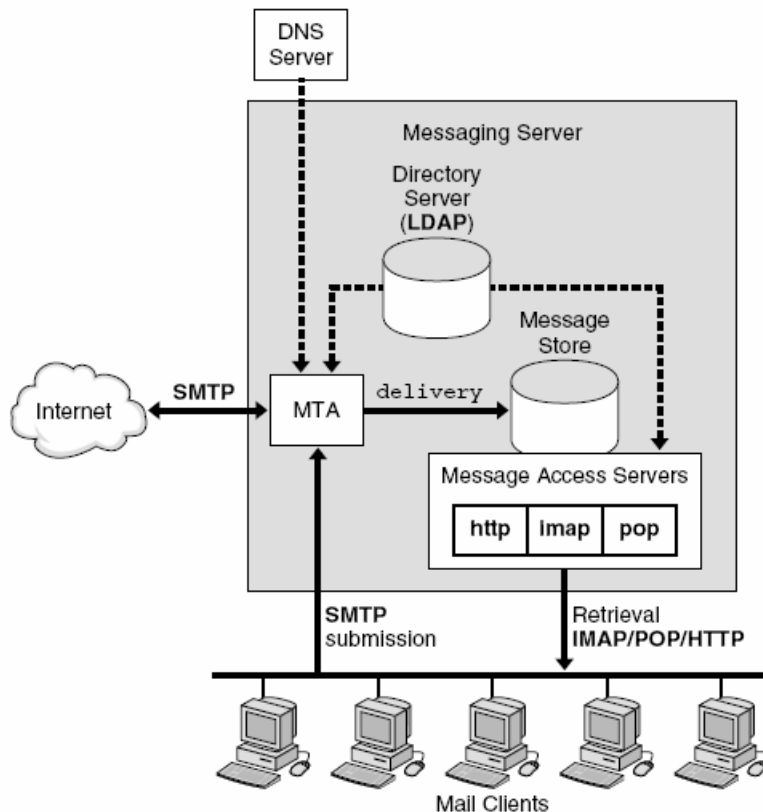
DNS Server

Messaging Server

Directory Server (LDAP)

Message Store

Internet

SMTP

MTA

delivery

Message Access Servers

| http | imap | pop |
|---|---|---|

SMTP submission

Retrieval IMAP/POP/HTTP

Mail Clients